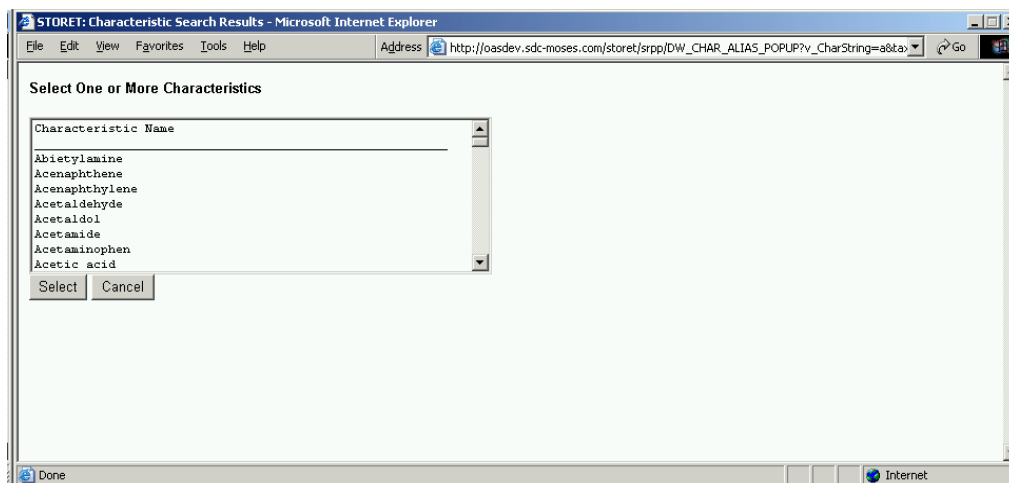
STORET: Characteristic Search Results - Microsoft Internet Explorer

File Edit View Favorites Tools Help

Address http://oasdev.sdc-moses.com/storet/srpp/DW_CHAR_ALIAS_POPUP?v_CharString=a&ta

Go

Select One or More Characteristics

Characteristic Name

Abietylamine
Acenaphthene
Acenaphthylene
Acetaldehyde
Acetaldol
Acetamide
Acetaminophen
Acetic acid

Select Cancel

Done

Internet